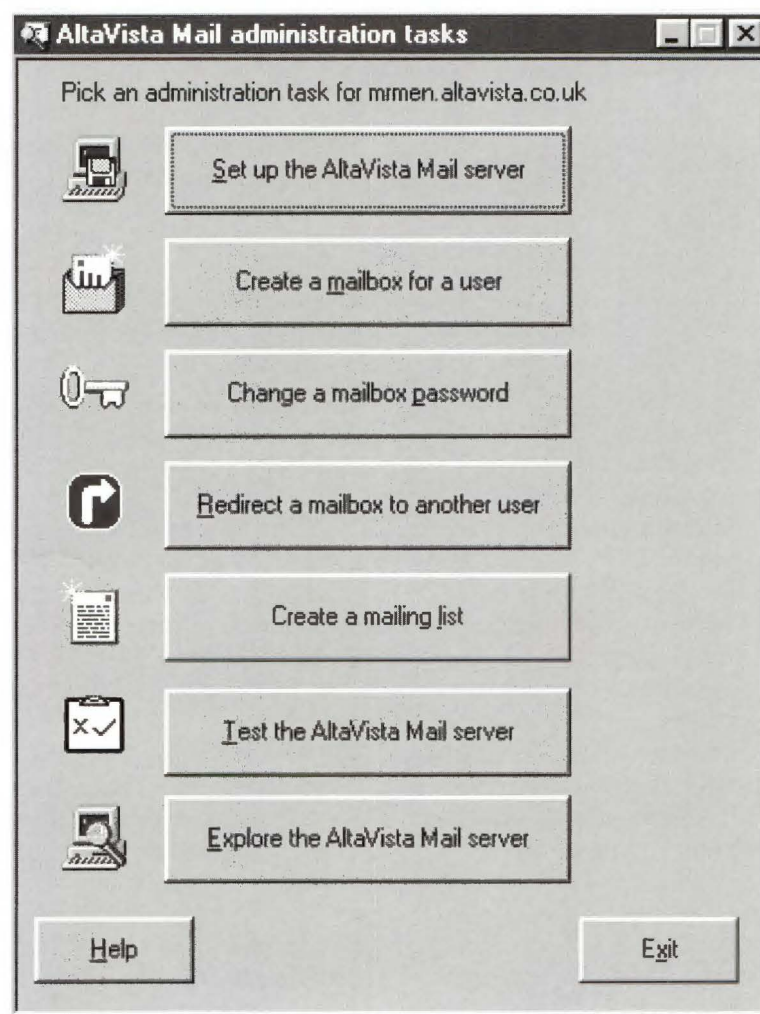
AltaVista Mail administration tasks

Pick an administration task for mrmen.altavista.co.uk

Set up the AltaVista Mail server

Create a mailbox for a user

Change a mailbox password

Redirect a mailbox to another user

Create a mailing list

Test the AltaVista Mail server

Explore the AltaVista Mail server

Help

Exit